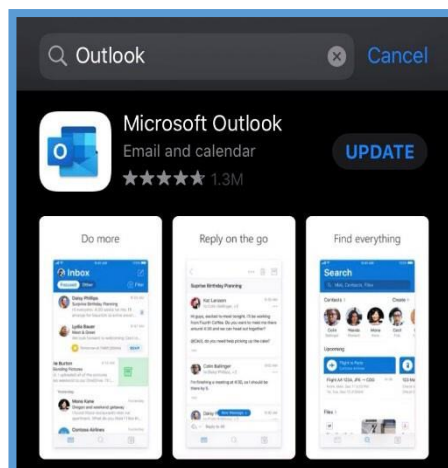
Outlook
Cancel

Microsoft Outlook
Email and calendar
1.3M
UPDATE

Do more
Inbox
Daisy Phillips
Lydia Bauer

Reply on the go
Surprise Birthday Planning
Kat Larsson
Colin Ballinger

Find everything
Search
Contacts
Upcoming
Files